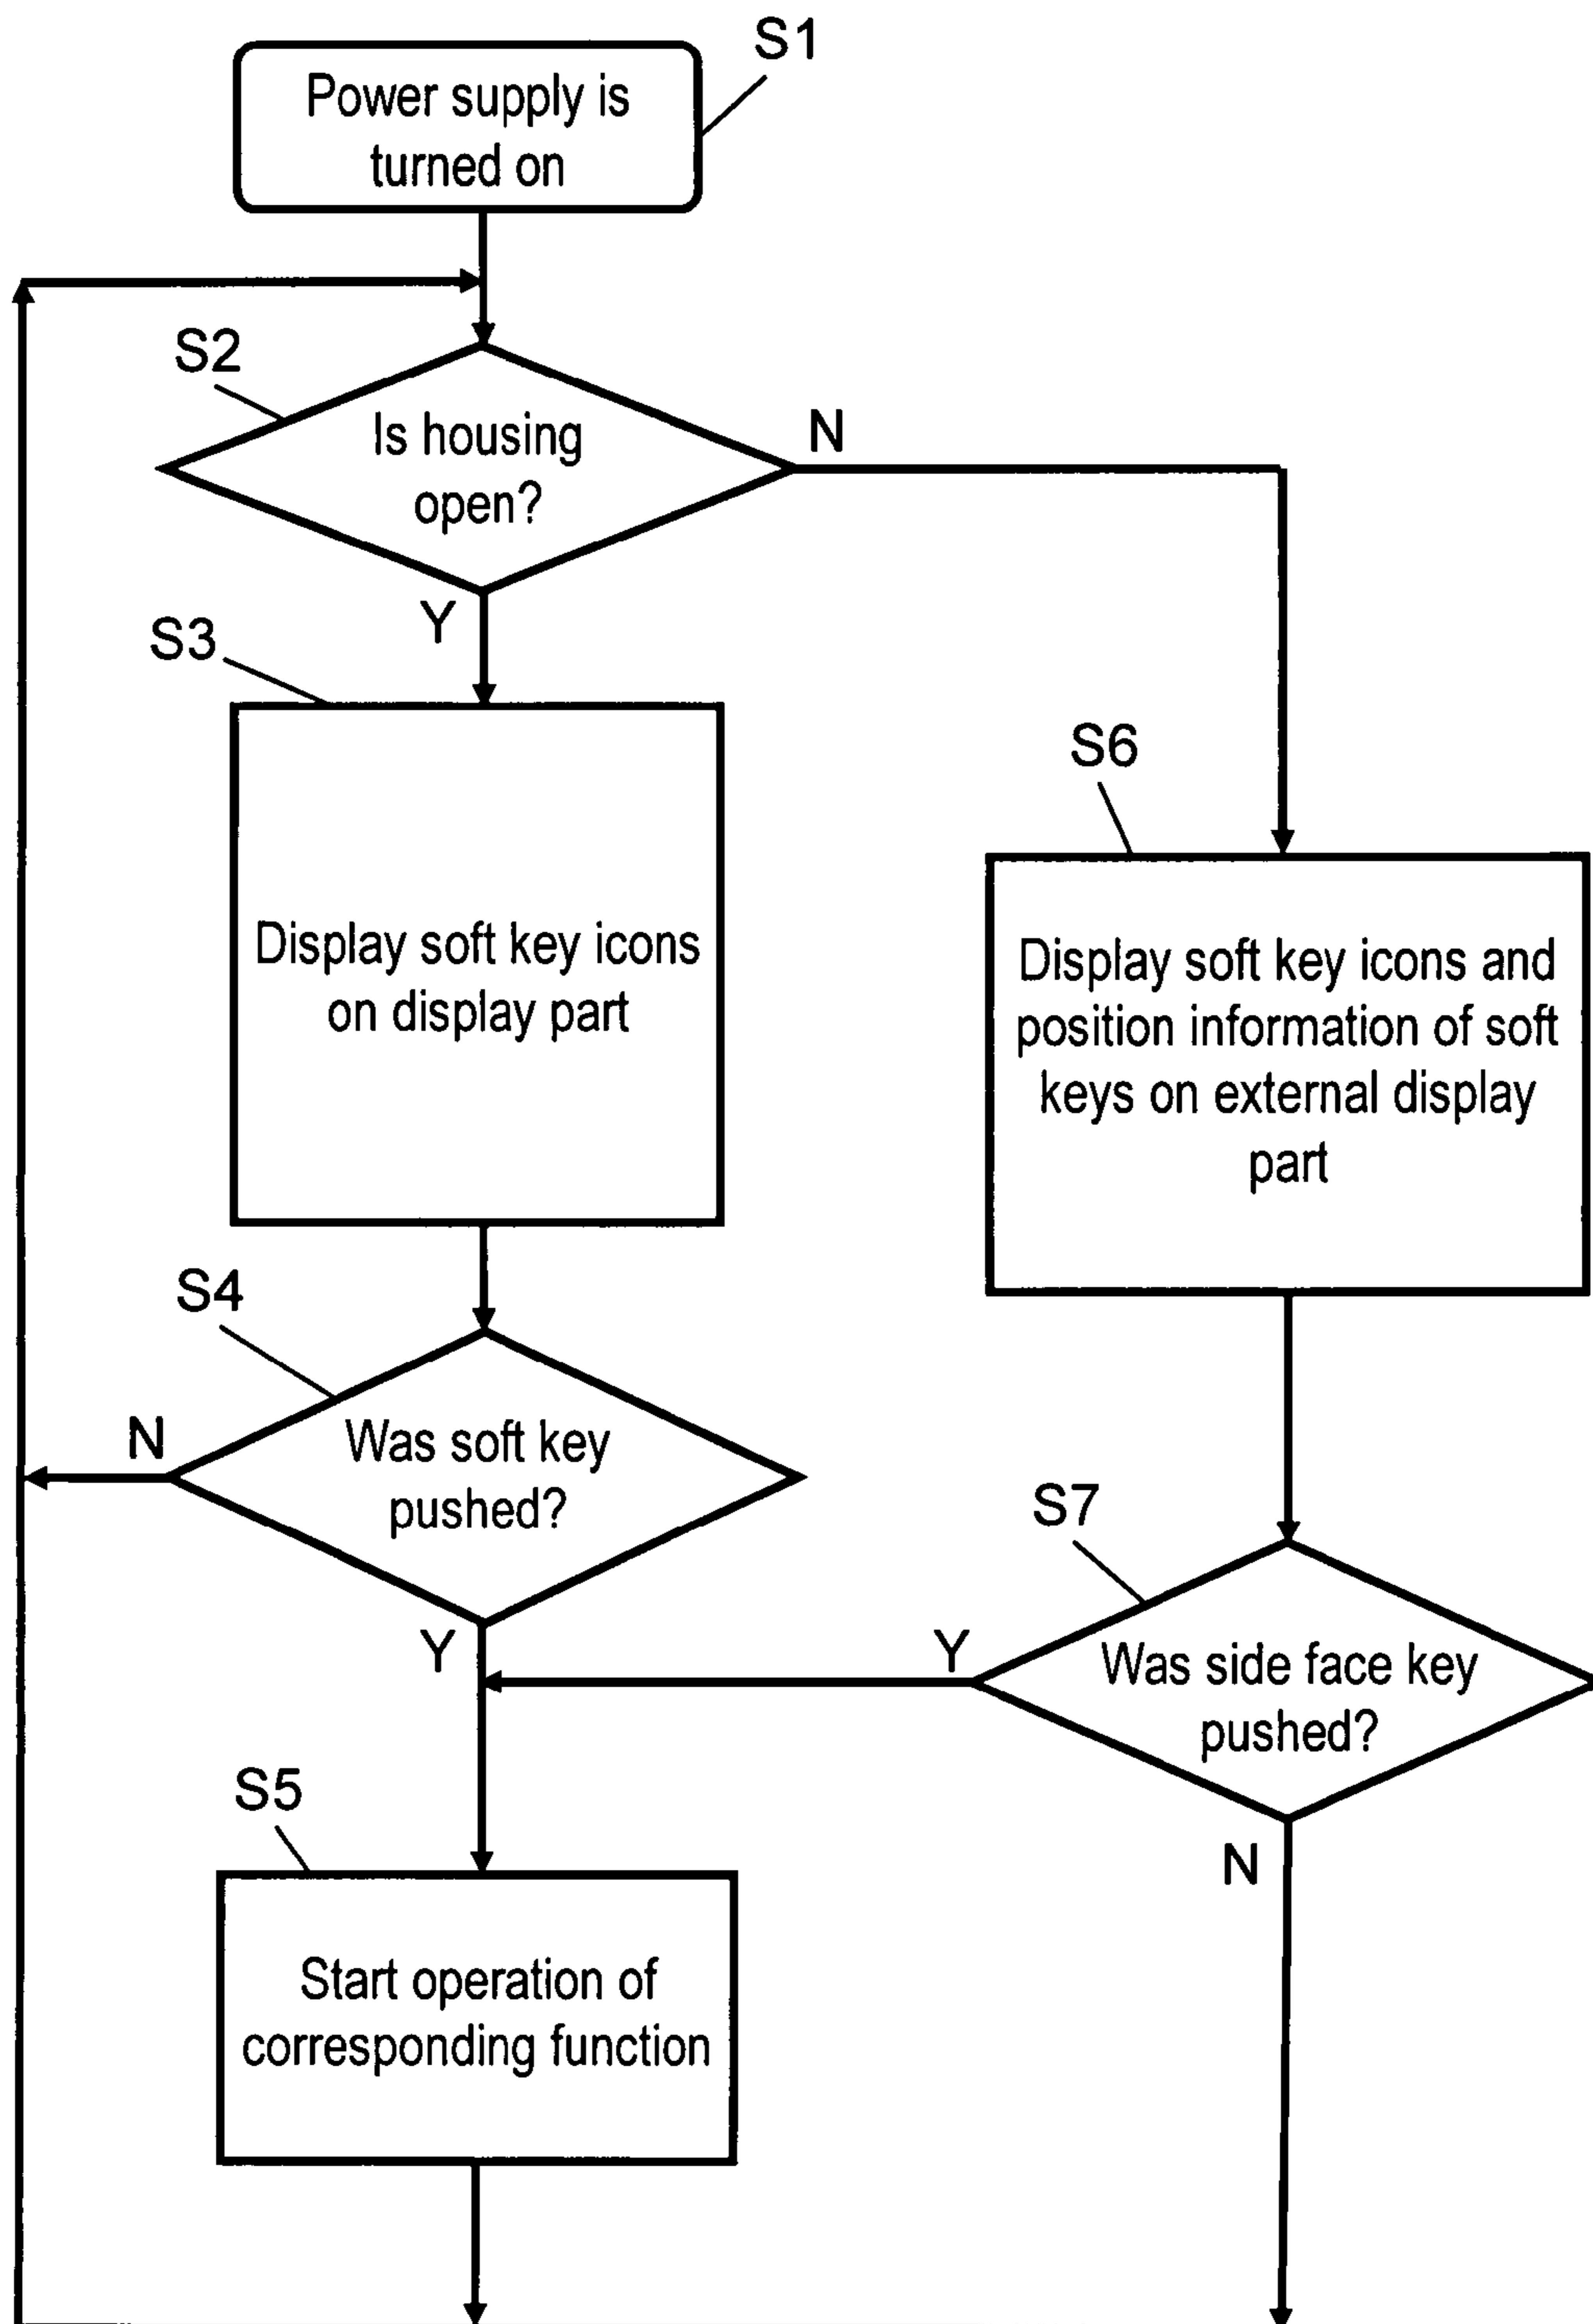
S1
Power supply is turned on

S2
Is housing open?
N
Y

S3
Display soft key icons on display part

S6
Display soft key icons and position information of soft keys on external display part

S4
N
Was soft key pushed?
Y

S7
Y
Was side face key pushed?
N

S5
Start operation of corresponding function